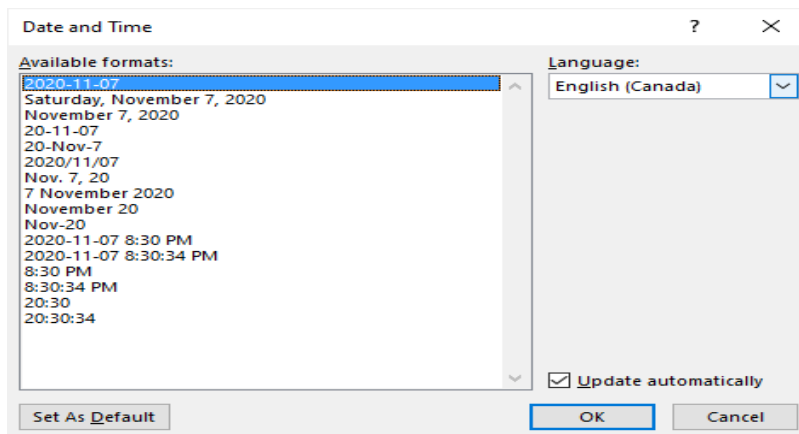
Date and Time

?

×

Available formats:

2020-11-07
Saturday, November 7, 2020
November 7, 2020
20-11-07
20-Nov-7
2020/11/07
Nov. 7, 20
7 November 2020
November 20
Nov-20
2020-11-07 8:30 PM
2020-11-07 8:30:34 PM
8:30 PM
8:30:34 PM
20:30
20:30:34

Language:

English (Canada)

Update automatically

Set As Default

OK

Cancel